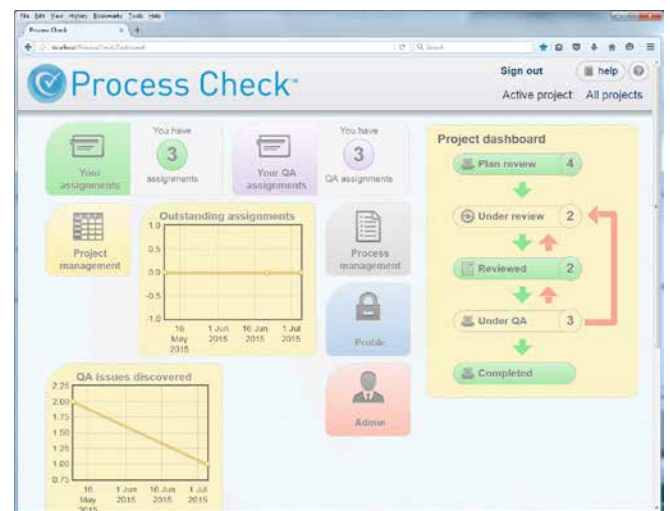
File Edit View History Bookmarks Tools Help
Process Check
localhost/ProcessCheck/Dashboard
Q Search

Process Check
Sign out
help
Active project: All projects

Your assignments
You have
3
assignments

Your QA assignments
You have
3
QA assignments

Project management

Outstanding assignments
1.0
0.5
0.0
-0.5
-1.0
16 May 2015
1 Jun 2015
16 Jun 2015
1 Jul 2015

Process management

Profile

Admin

QA issues discovered
2.25
2.00
1.75
1.50
1.25
1.00
0.75
16 May 2015
1 Jun 2015
16 Jun 2015
1 Jul 2015

Project dashboard
Plan review 4
Under review 2
Reviewed 2
Under QA 3
Completed